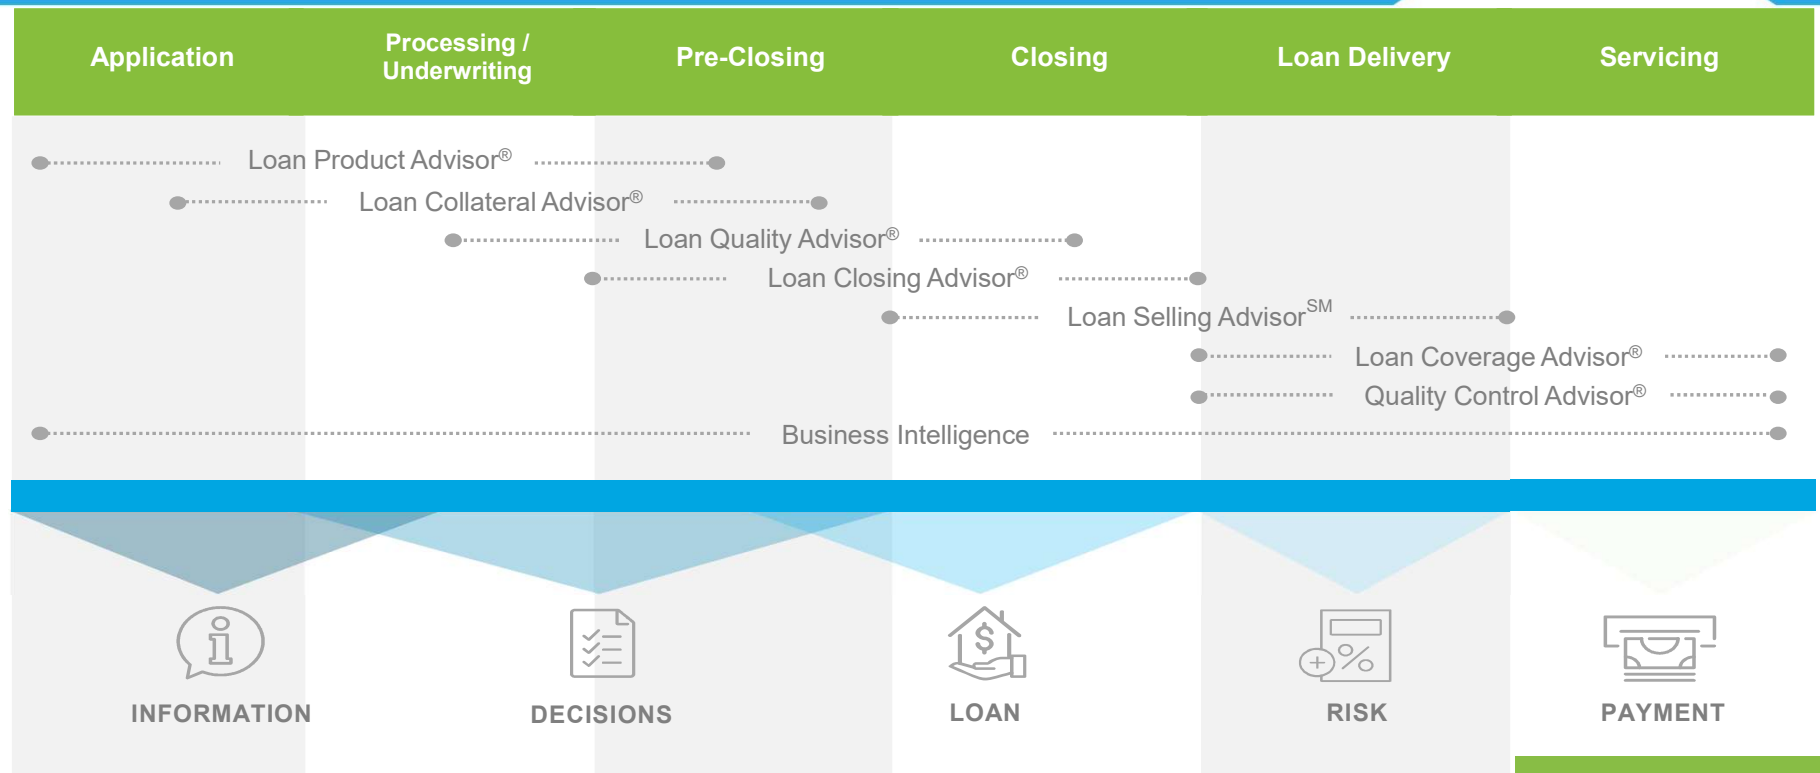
Application

Processing / Underwriting

Pre-Closing

Closing

Loan Delivery

Servicing

Loan Product Advisor®

Loan Collateral Advisor®

Loan Quality Advisor®

Loan Closing Advisor®

Loan Selling Advisor$^{SM}$

Loan Coverage Advisor®

Quality Control Advisor®

Business Intelligence

INFORMATION

DECISIONS

LOAN

RISK

PAYMENT